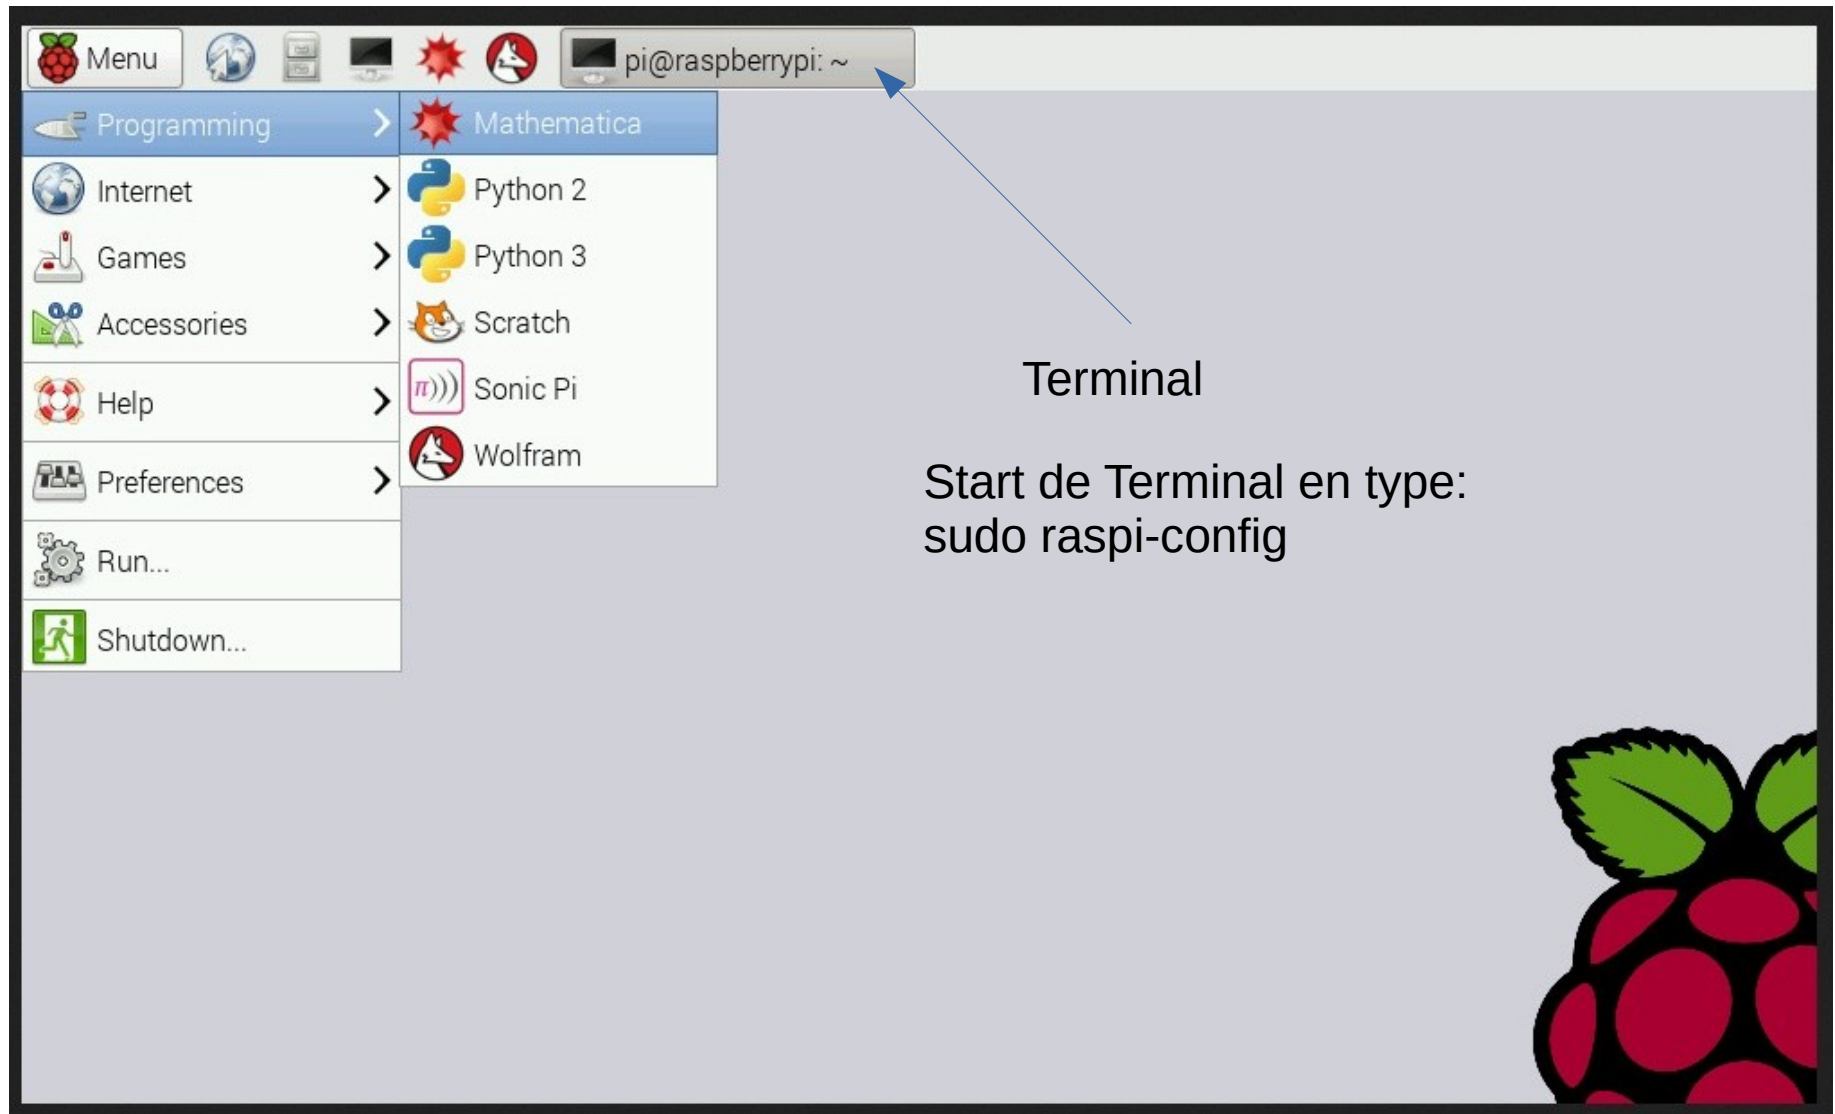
Menu

pi@raspberrypi: ~

Programming
Internet
Games
Accessories
Help
Preferences
Run...
Shutdown...

Mathematica
Python 2
Python 3
Scratch
Sonic Pi
Wolfram

Terminal

Start de Terminal en type:
sudo raspi-config